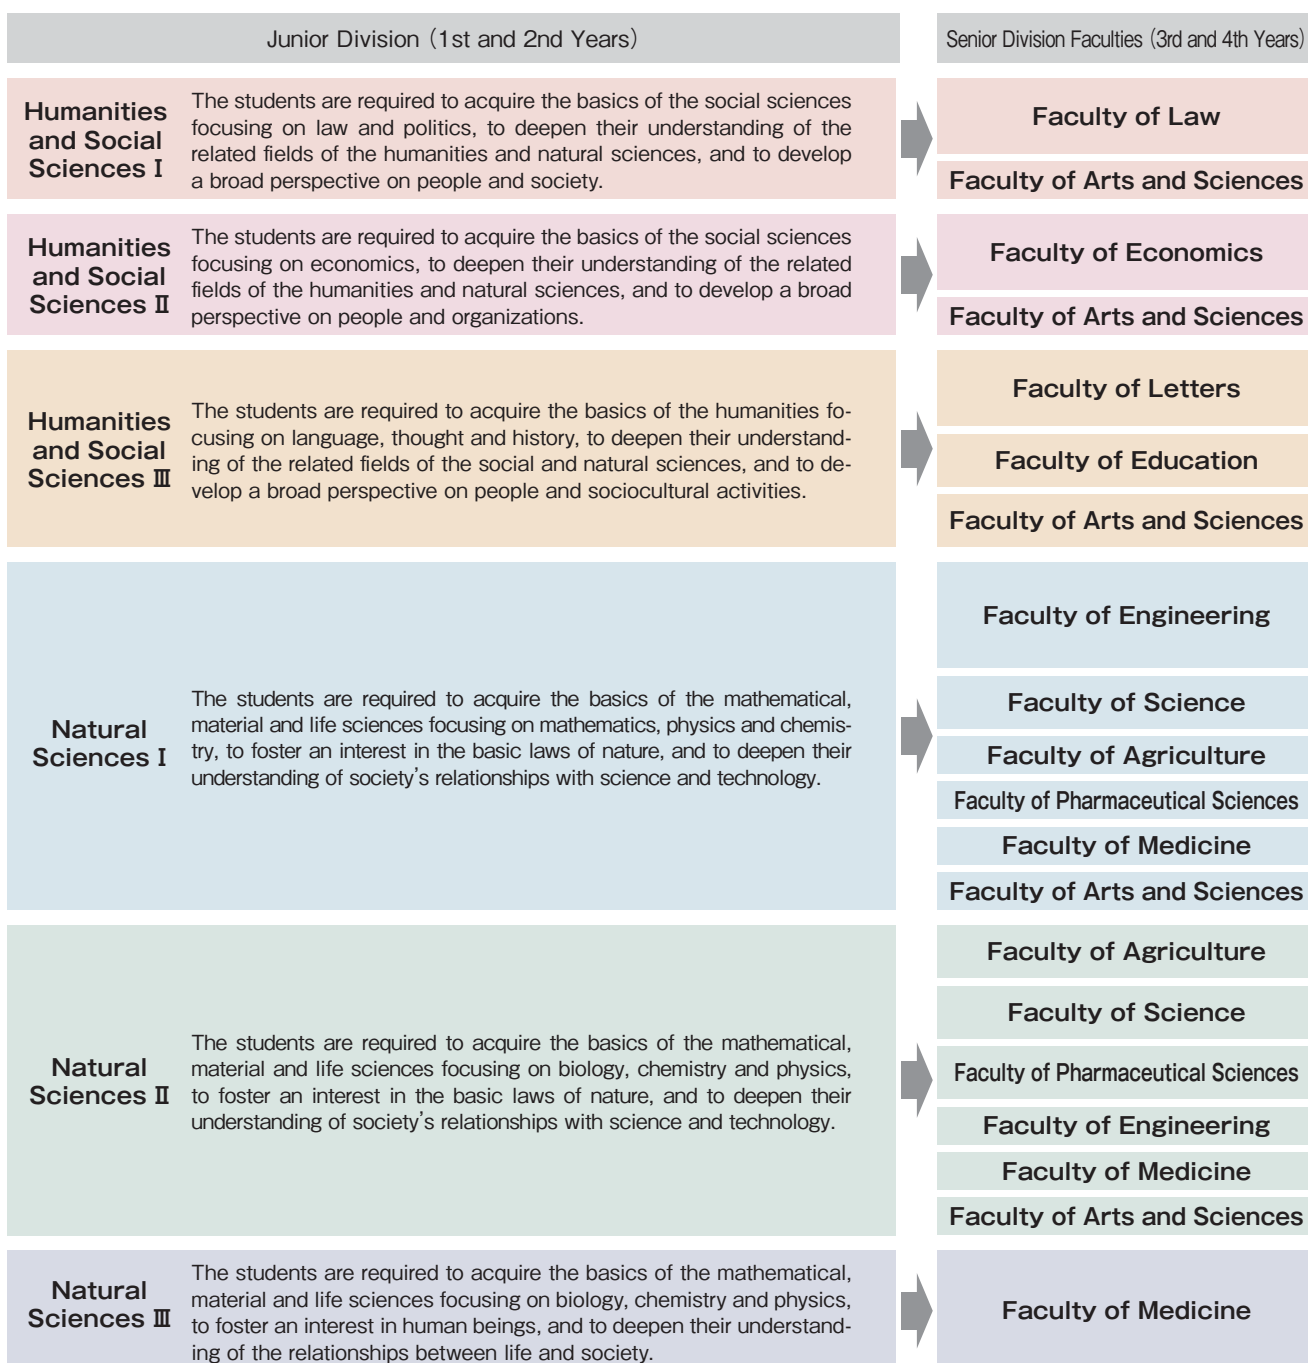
Junior Division (1st and 2nd Years)

Senior Division Faculties (3rd and 4th Years)

Humanities and Social Sciences I

The students are required to acquire the basics of the social sciences focusing on law and politics, to deepen their understanding of the related fields of the humanities and natural sciences, and to develop a broad perspective on people and society.

Faculty of Law

Faculty of Arts and Sciences

Humanities and Social Sciences II

The students are required to acquire the basics of the social sciences focusing on economics, to deepen their understanding of the related fields of the humanities and natural sciences, and to develop a broad perspective on people and organizations.

Faculty of Economics

Faculty of Arts and Sciences

Humanities and Social Sciences III

The students are required to acquire the basics of the humanities focusing on language, thought and history, to deepen their understanding of the related fields of the social and natural sciences, and to develop a broad perspective on people and sociocultural activities.

Faculty of Letters

Faculty of Education

Faculty of Arts and Sciences

Natural Sciences I

The students are required to acquire the basics of the mathematical, material and life sciences focusing on mathematics, physics and chemistry, to foster an interest in the basic laws of nature, and to deepen their understanding of society's relationships with science and technology.

Faculty of Engineering

Faculty of Science

Faculty of Agriculture

Faculty of Pharmaceutical Sciences

Faculty of Medicine

Faculty of Arts and Sciences

Natural Sciences II

The students are required to acquire the basics of the mathematical, material and life sciences focusing on biology, chemistry and physics, to foster an interest in the basic laws of nature, and to deepen their understanding of society's relationships with science and technology.

Faculty of Agriculture

Faculty of Science

Faculty of Pharmaceutical Sciences

Faculty of Engineering

Faculty of Medicine

Faculty of Arts and Sciences

Natural Sciences III

The students are required to acquire the basics of the mathematical, material and life sciences focusing on biology, chemistry and physics, to foster an interest in human beings, and to deepen their understanding of the relationships between life and society.

Faculty of Medicine